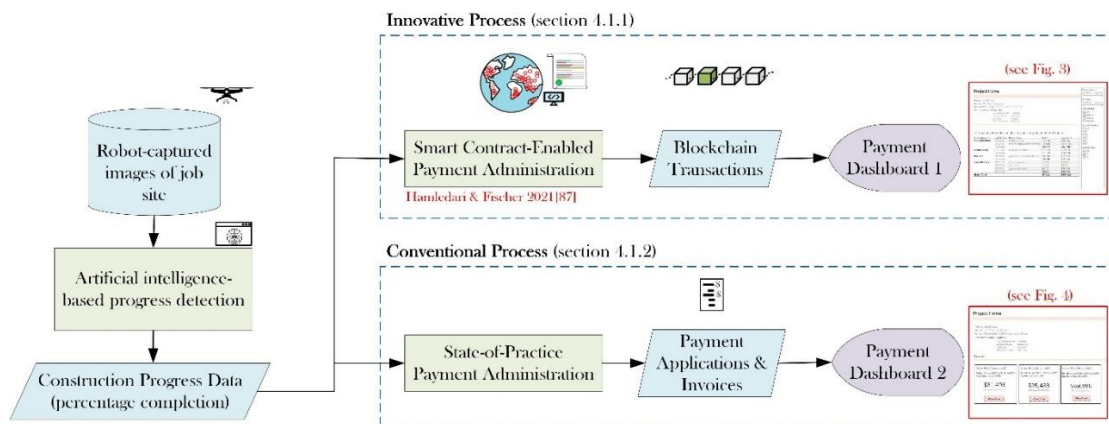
Innovative Process (section 4.1.1)

Robot-captured images of job site

Artificial intelligence-based progress detection

Construction Progress Data (percentage completion)

Smart Contract-Enabled Payment Administration

Hamledari & Fischer 2021[87]

Blockchain Transactions

Payment Dashboard 1

(see Fig. 3)

Project Home

Conventional Process (section 4.1.2)

State-of-Practice Payment Administration

Payment Applications & Invoices

Payment Dashboard 2

(see Fig. 4)

Project Home

$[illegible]

$35,433

$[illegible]